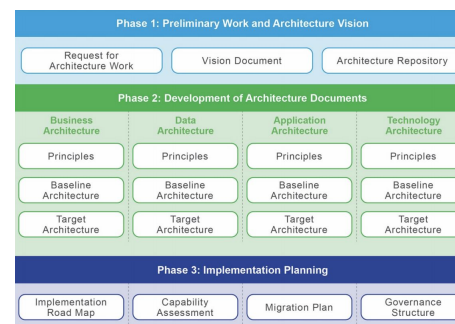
Phase 1: Preliminary Work and Architecture Vision

Request for Architecture Work

Vision Document

Architecture Repository

Phase 2: Development of Architecture Documents

Business Architecture

Data Architecture

Application Architecture

Technology Architecture

Principles

Principles

Principles

Principles

Baseline Architecture

Baseline Architecture

Baseline Architecture

Baseline Architecture

Target Architecture

Target Architecture

Target Architecture

Target Architecture

Phase 3: Implementation Planning

Implementation Road Map

Capability Assessment

Migration Plan

Governance Structure